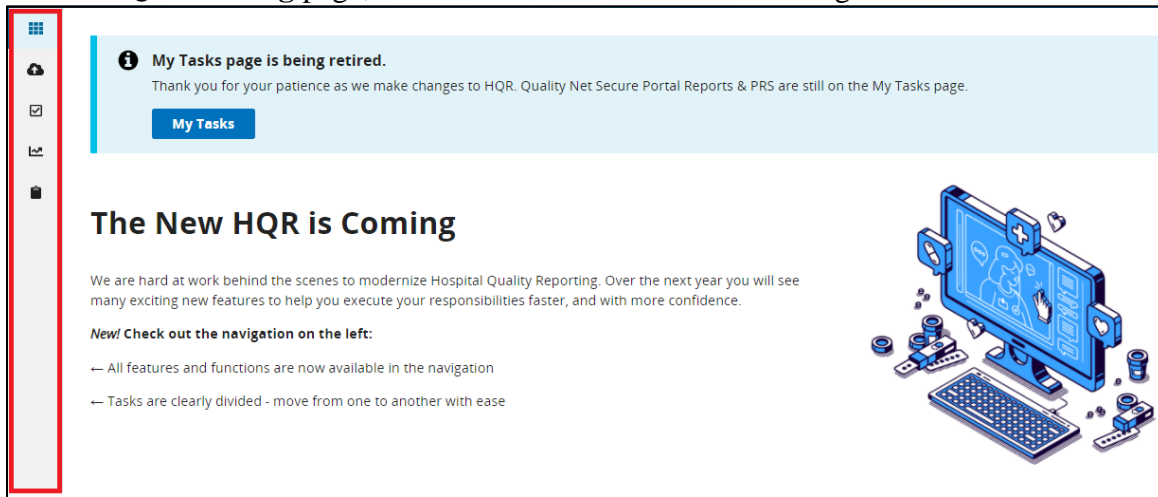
My Tasks page is being retired.

Thank you for your patience as we make changes to HQR. Quality Net Secure Portal Reports & PRS are still on the My Tasks page.

My Tasks

The New HQR is Coming

We are hard at work behind the scenes to modernize Hospital Quality Reporting. Over the next year you will see many exciting new features to help you execute your responsibilities faster, and with more confidence.

New! Check out the navigation on the left:

← All features and functions are now available in the navigation

← Tasks are clearly divided - move from one to another with ease